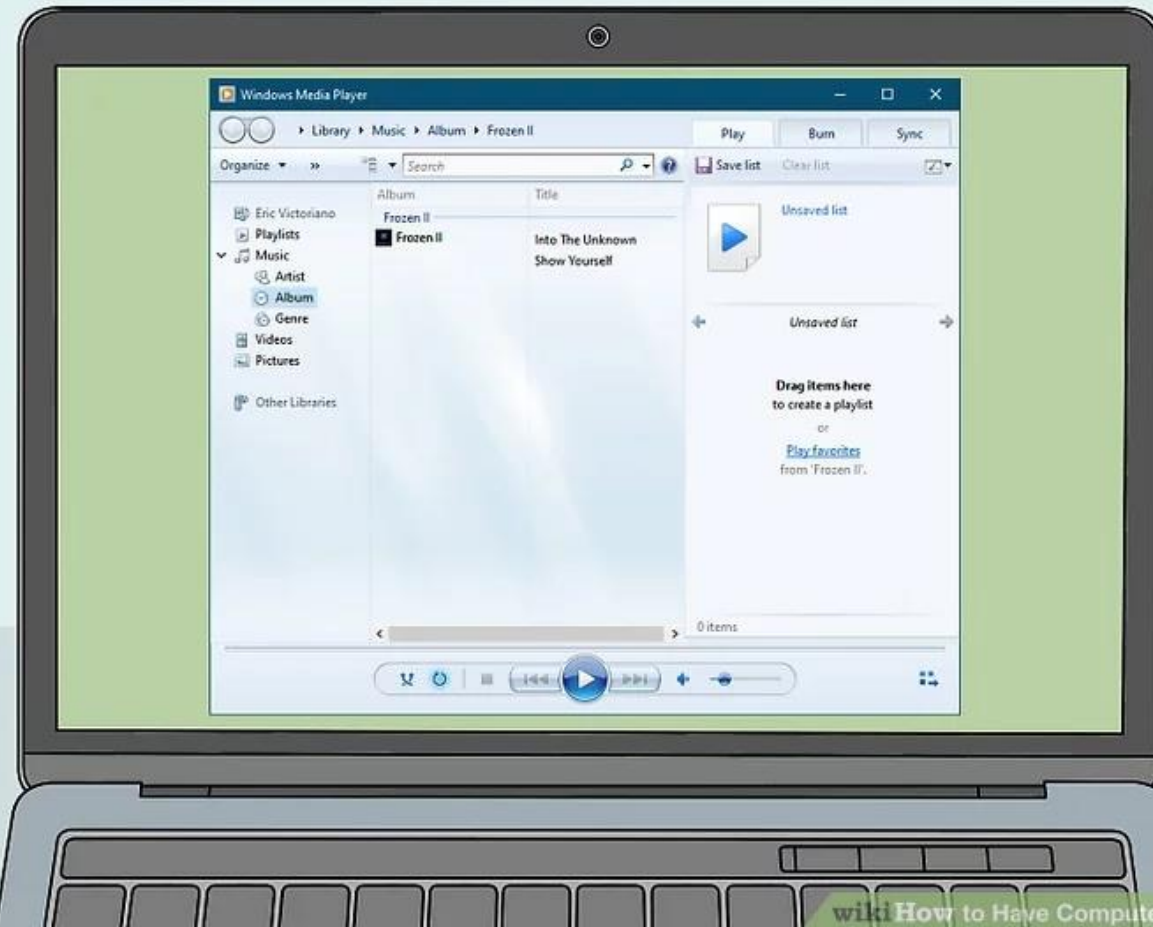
Windows Media Player

▸ Library ▸ Music ▸ Album ▸ Frozen II

Play
Burn
Sync

Organize ▾ »
Search

Save list
Clear list

Eric Victoriano
Playlists
Music
Artist
Album
Genre
Videos
Pictures

Other Libraries

| Album | Title |
|---|---|
| Frozen II | |
| Frozen II | Into The Unknown |
| | Show Yourself |

Unsaved list

Unsaved list

Drag items here
to create a playlist
or
Play favorites
from 'Frozen II'.

0 items

wikiHow to Have Compute